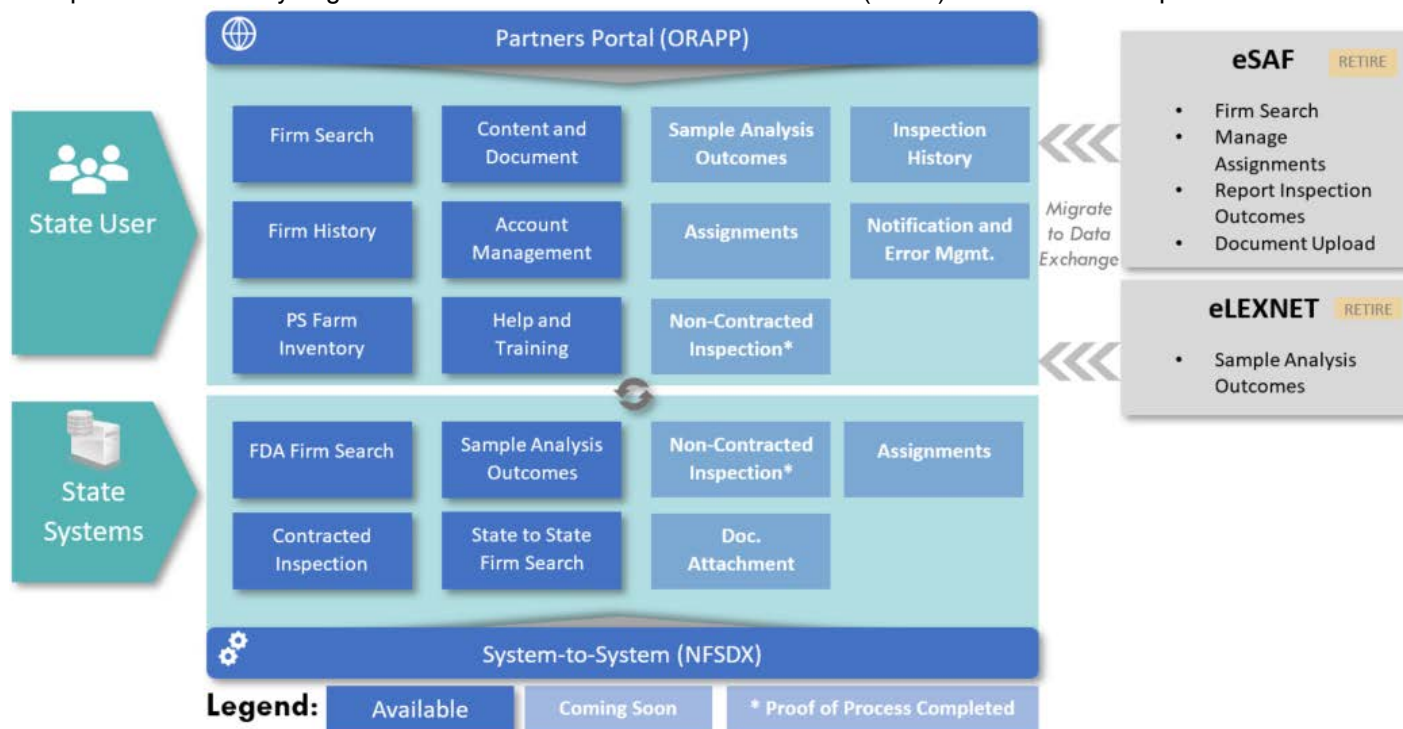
Partners Portal (ORAPP)

State User

Firm Search

Content and Document

Sample Analysis Outcomes

Inspection History

Firm History

Account Management

Assignments

Notification and Error Mgmt.

PS Farm Inventory

Help and Training

Non-Contracted Inspection*

State Systems

FDA Firm Search

Sample Analysis Outcomes

Non-Contracted Inspection*

Assignments

Contracted Inspection

State to State Firm Search

Doc. Attachment

System-to-System (NFSDX)

Migrate to Data Exchange

eSAF RETIRE

- Firm Search
- Manage Assignments
- Report Inspection Outcomes
- Document Upload

eLEXNET RETIRE

- Sample Analysis Outcomes

Legend: Available Coming Soon * Proof of Process Completed